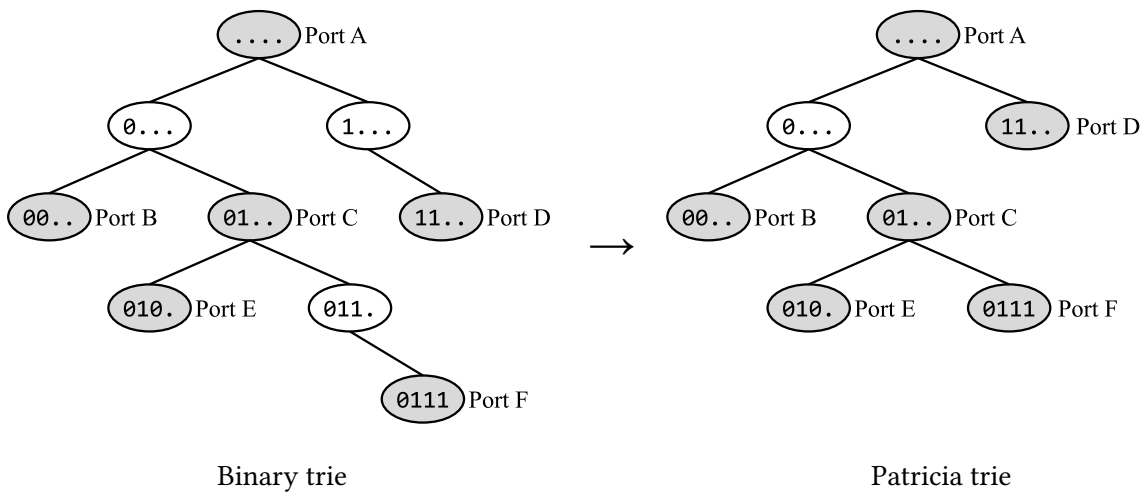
.... Port A
0...
1...
00.. Port B
01.. Port C
11.. Port D
010. Port E
011.
0111 Port F

Binary trie

$\longrightarrow$

.... Port A
0...
11.. Port D
00.. Port B
01.. Port C
010. Port E
0111 Port F

Patricia trie